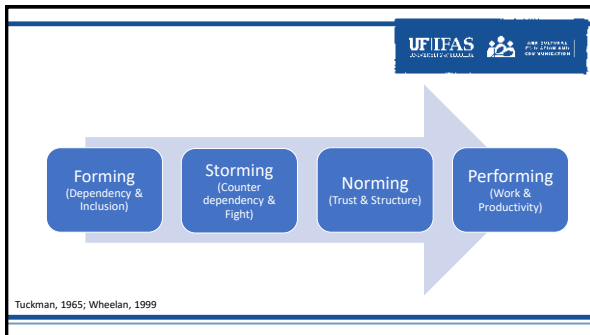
UF|IFAS UNIVERSITY of FLORIDA

AGRICULTURAL EDUCATION AND COMMUNICATION

Forming
(Dependency & Inclusion)

Storming
(Counter dependency & Fight)

Norming
(Trust & Structure)

Performing
(Work & Productivity)

Tuckman, 1965; Wheelan, 1999